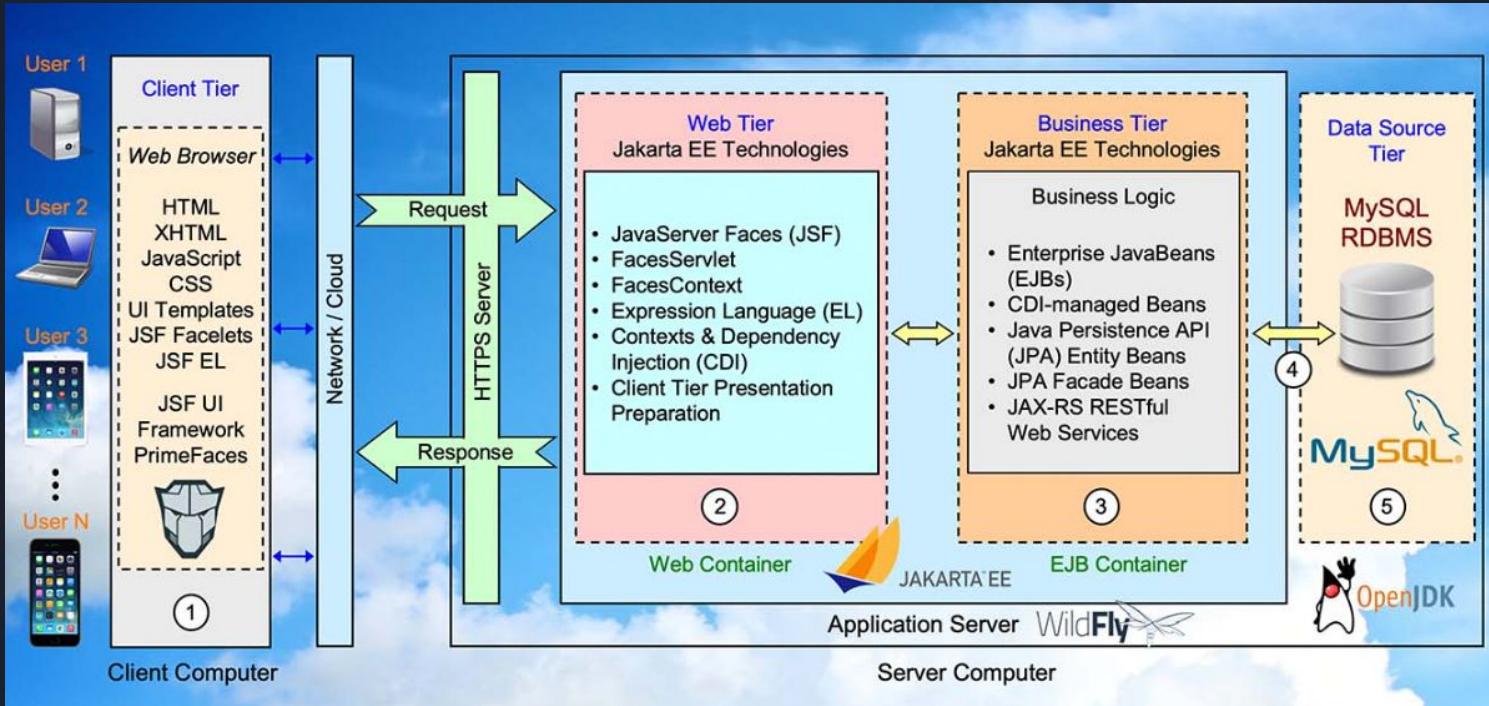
User 1

User 2

User 3

User N

Client Tier

Web Browser

HTML
XHTML
JavaScript
CSS
UI Templates
JSF Facelets
JSF EL

JSF UI
Framework
PrimeFaces

1

Client Computer

Network / Cloud

Request

Response

HTTPS Server

Web Tier
Jakarta EE Technologies

- JavaServer Faces (JSF)
- FacesServlet
- FacesContext
- Expression Language (EL)
- Contexts & Dependency Injection (CDI)
- Client Tier Presentation Preparation

2

Web Container

JAKARTA EE

Business Tier
Jakarta EE Technologies

Business Logic

- Enterprise JavaBeans (EJBs)
- CDI-managed Beans
- Java Persistence API (JPA) Entity Beans
- JPA Facade Beans
- JAX-RS RESTful Web Services

3

EJB Container

4

Data Source Tier

MySQL
RDBMS

MySQL

5

OpenJDK

Application Server WildFly

Server Computer